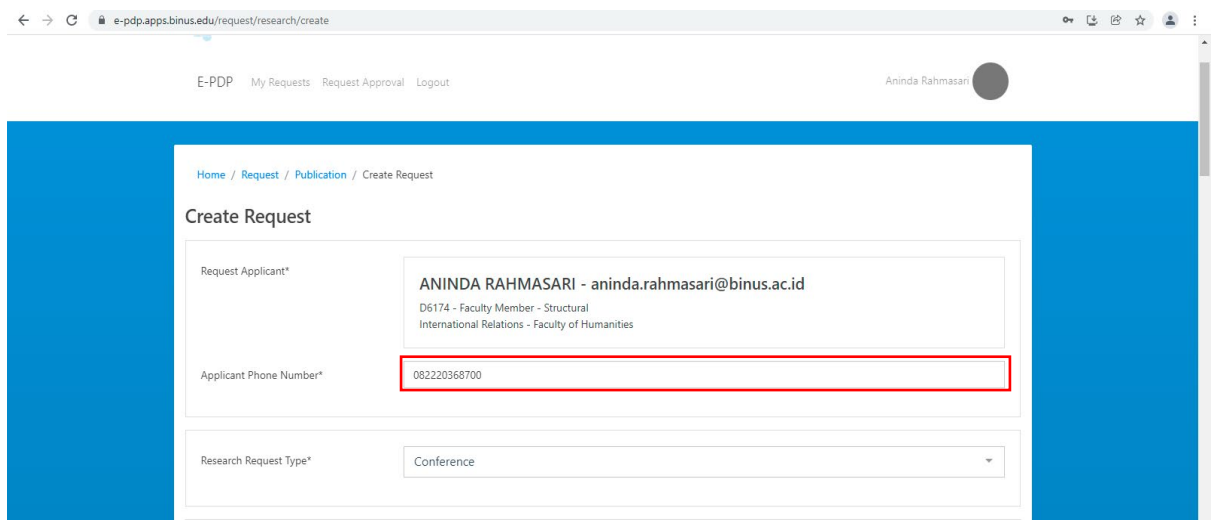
e-pdp.apps.binus.edu/request/research/create

E-PDP My Requests Request Approval Logout

Aninda Rahmasari

Home / Request / Publication / Create Request

Create Request

Request Applicant*

ANINDA RAHMASARI - aninda.rahmasari@binus.ac.id

D6174 - Faculty Member - Structural

International Relations - Faculty of Humanities

Applicant Phone Number*

082220368700

Research Request Type*

Conference